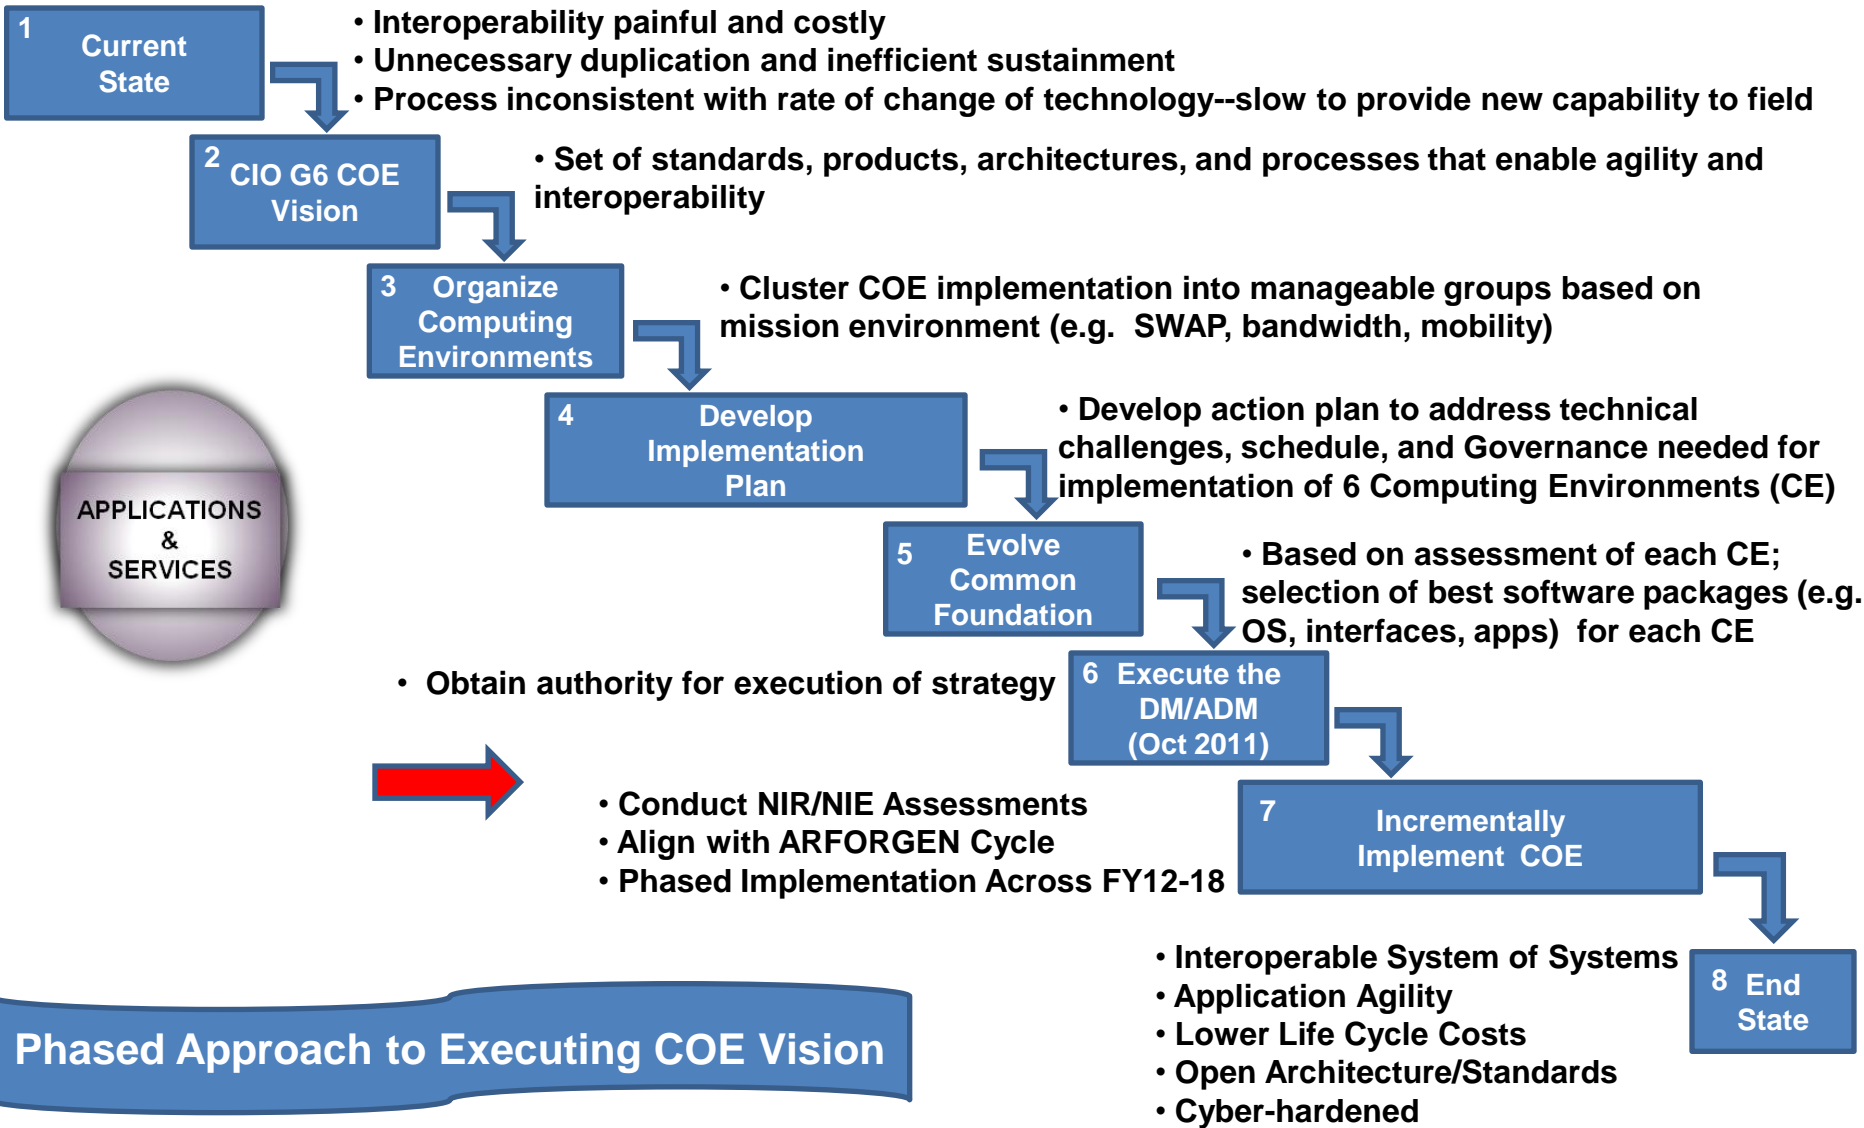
1 Current State

• Interoperability painful and costly
• Unnecessary duplication and inefficient sustainment
• Process inconsistent with rate of change of technology--slow to provide new capability to field

2 CIO G6 COE Vision

• Set of standards, products, architectures, and processes that enable agility and interoperability

3 Organize Computing Environments

• Cluster COE implementation into manageable groups based on mission environment (e.g. SWAP, bandwidth, mobility)

APPLICATIONS & SERVICES

4 Develop Implementation Plan

• Develop action plan to address technical challenges, schedule, and Governance needed for implementation of 6 Computing Environments (CE)

5 Evolve Common Foundation

• Based on assessment of each CE; selection of best software packages (e.g. OS, interfaces, apps) for each CE

• Obtain authority for execution of strategy

6 Execute the DM/ADM (Oct 2011)

• Conduct NIR/NIE Assessments
• Align with ARFORGEN Cycle
• Phased Implementation Across FY12-18

7 Incrementally Implement COE

• Interoperable System of Systems
• Application Agility
• Lower Life Cycle Costs
• Open Architecture/Standards
• Cyber-hardened

8 End State

Phased Approach to Executing COE Vision